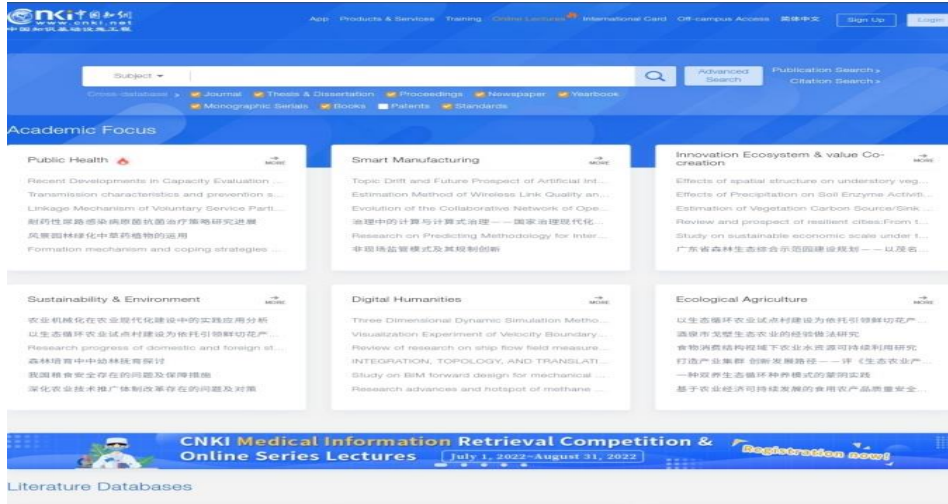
CNKI中国知网 www.cnki.net 中国知识基础设施工程

App Products & Services Training Online Lectures International Card Off-campus Access 简体中文 Sign Up Login

Subject ▾

Advanced Search

Publication Search › Citation Search ›

Cross-database › Journal Thesis & Dissertation Proceedings Newspaper Yearbook Monographic Serials Books Patents Standards

Academic Focus

Public Health MORE
Recent Developments in Capacity Evaluation ...
Transmission characteristics and prevention s...
Linkage Mechanism of Voluntary Service Parti...
耐药性革兰感染病原菌抗菌治疗策略研究进展
风景园林绿化中草药植物的运用
Formation mechanism and coping strategies ...

Smart Manufacturing MORE
Topic Drift and Future Prospect of Artificial Int...
Estimation Method of Wireless Link Quality an...
Evolution of the Collaborative Network of Ope...
治理中的计算与计算式治理——国家治理现代化...
Research on Predicting Methodology for Inter...
非现场监管模式及其规制创新

Innovation Ecosystem & value Co-creation MORE
Effects of spatial structure on understory veg...
Effects of Precipitation on Soil Enzyme Activiti...
Estimation of Vegetation Carbon Source/Sink ...
Review and prospect of resilient cities:From t...
Study on sustainable economic scale under t...
广东省森林生态综合示范园建设规划——以茂名...

Sustainability & Environment MORE
农业机械化在农业现代化建设中的实践应用分析
以生态循环农业试点村建设为依托引领鲜切花产...
Research progress of domestic and foreign st...
森林培育中中幼林抚育探讨
我国粮食安全存在的问题及保障措施
深化农业技术推广体制改革存在的问题及对策

Digital Humanities MORE
Three Dimensional Dynamic Simulation Metho...
Visualization Experiment of Velocity Boundary...
Review of research on ship flow field measure...
INTEGRATION, TOPOLOGY, AND TRANSLATI...
Study on BIM forward design for mechanical ...
Research advances and hotspot of methane ...

Ecological Agriculture MORE
以生态循环农业试点村建设为依托引领鲜切花产...
酒泉市戈壁生态农业的经验做法研究
食物消费结构视域下农业水资源可持续利用研究
打造产业集群 创新发展路径——评《生态农业产...
一种黑养生态循环种养模式的案例实践
基于农业经济可持续发展的食用农产品质量安全...

CNKI Medical Information Retrieval Competition & Online Series Lectures July 1, 2022–August 31, 2022 Registration now!

Literature Databases